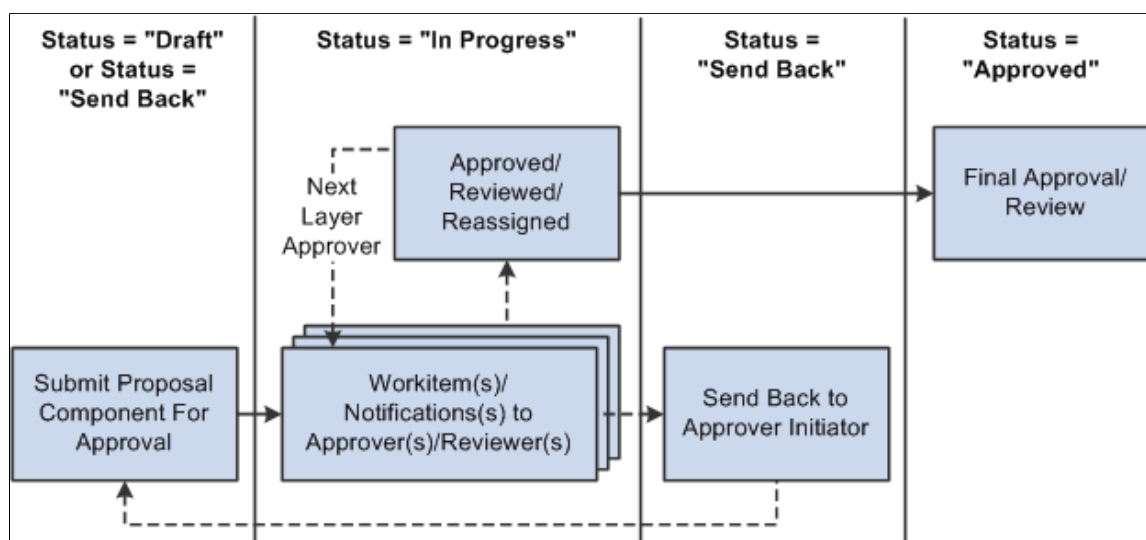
Status = "Draft" or Status = "Send Back"

Status = "In Progress"

Status = "Send Back"

Status = "Approved"

Next Layer Approver

Approved/ Reviewed/ Reassigned

Final Approval/ Review

Submit Proposal Component For Approval

Workitem(s)/ Notifications(s) to Approver(s)/Reviewer(s)

Send Back to Approver Initiator